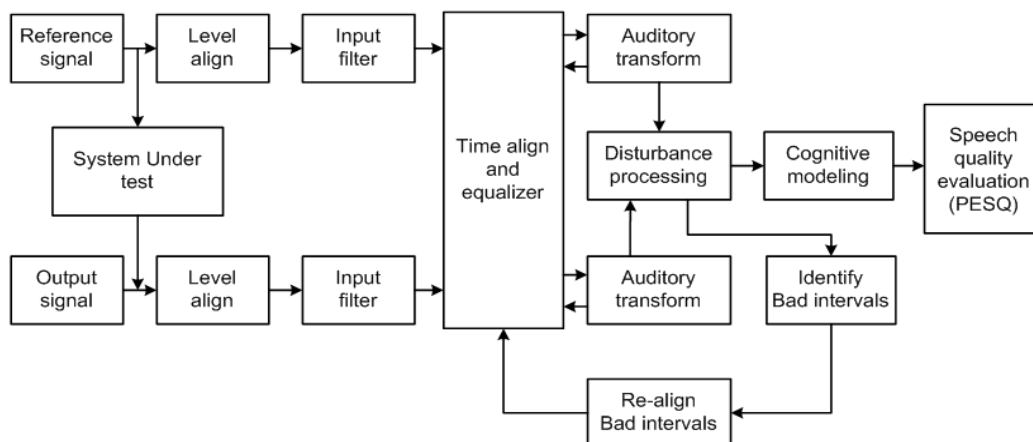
Reference signal

Level align

Input filter

System Under test

Output signal

Level align

Input filter

Time align and equalizer

Auditory transform

Disturbance processing

Cognitive modeling

Speech quality evaluation (PESQ)

Auditory transform

Identify Bad intervals

Re-align Bad intervals